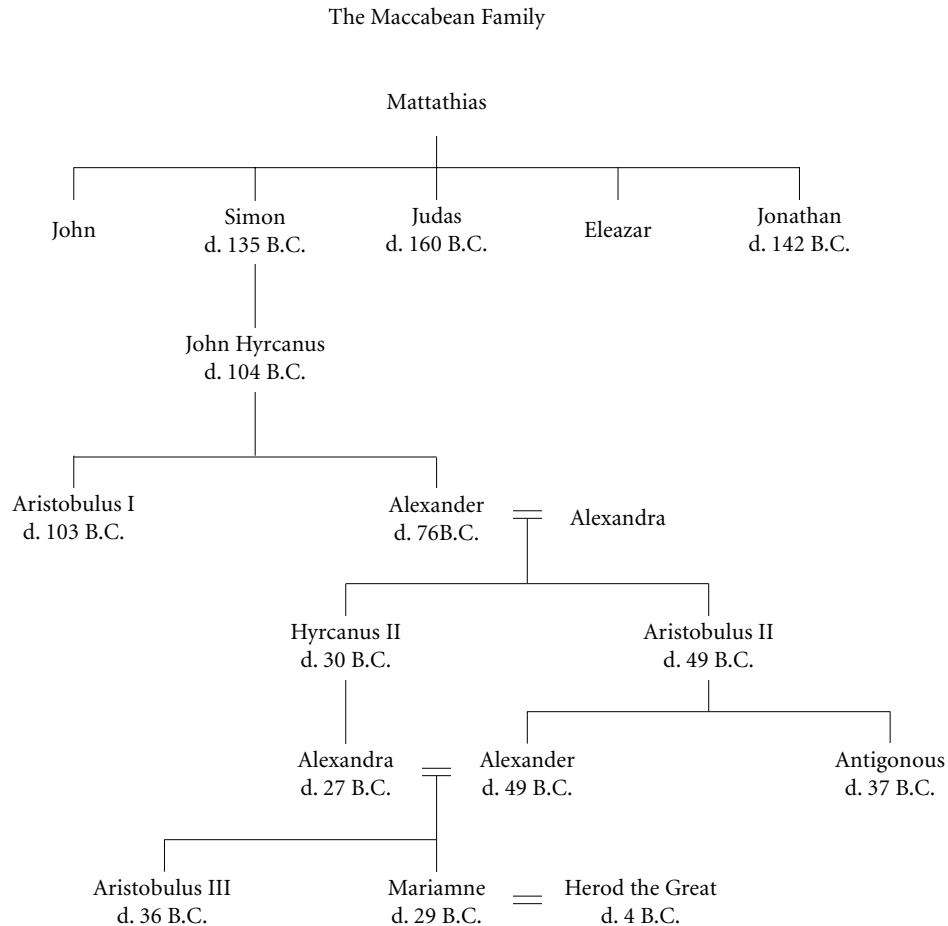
The Maccabean Family

Mattathias

John

Simon
d. 135 B.C.

Judas
d. 160 B.C.

Eleazar

Jonathan
d. 142 B.C.

John Hyrcanus
d. 104 B.C.

Aristobulus I
d. 103 B.C.

Alexander
d. 76B.C.

Alexandra

Hyrcanus II
d. 30 B.C.

Aristobulus II
d. 49 B.C.

Alexandra
d. 27 B.C.

Alexander
d. 49 B.C.

Antigonous
d. 37 B.C.

Aristobulus III
d. 36 B.C.

Mariamne
d. 29 B.C.

Herod the Great
d. 4 B.C.